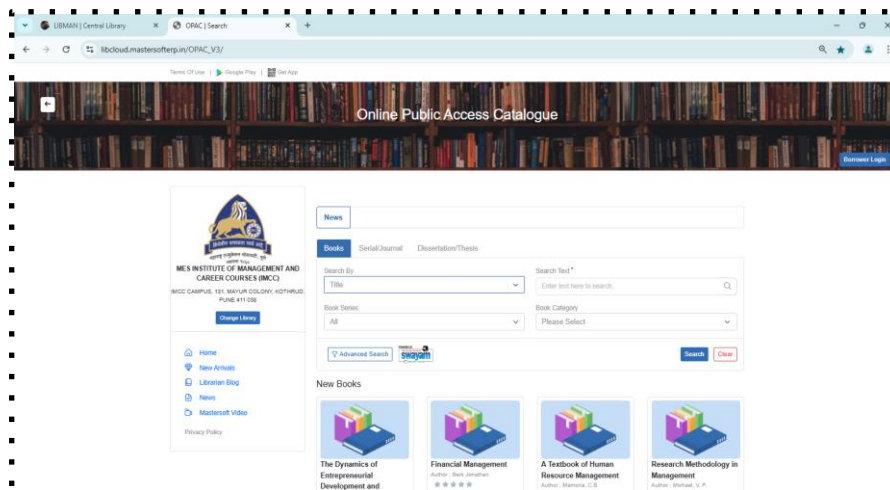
LIBMAN | Central Library ×
OPAC | Search ×
+

libcloud.mastersofterp.in/OPAC_V3/

Terms Of Use | Google Play | Get App

Online Public Access Catalogue

Borrower Login

MES INSTITUTE OF MANAGEMENT AND CAREER COURSES (IMCC)

IMCC CAMPUS, 131, MAYUR COLONY, KOTHRUD, PUNE 411 038

Change Library

Home
New Arrivals
Librarian Blog
News
Mastersoft Video

Privacy Policy

News

Books | Serial/Journal | Dissertation/Thesis

Search By
Title

Search Text*
Enter text here to search..

Book Series
All

Book Category
Please Select

Advanced Search
swayam

Search
Clear

New Books

The Dynamics of Entrepreneurial Development and

Financial Management
Author : Berk Jonathan

A Textbook of Human Resource Management
Author : Mamoria, C.B.

Research Methodology in Management
Author : Michael, V. P.